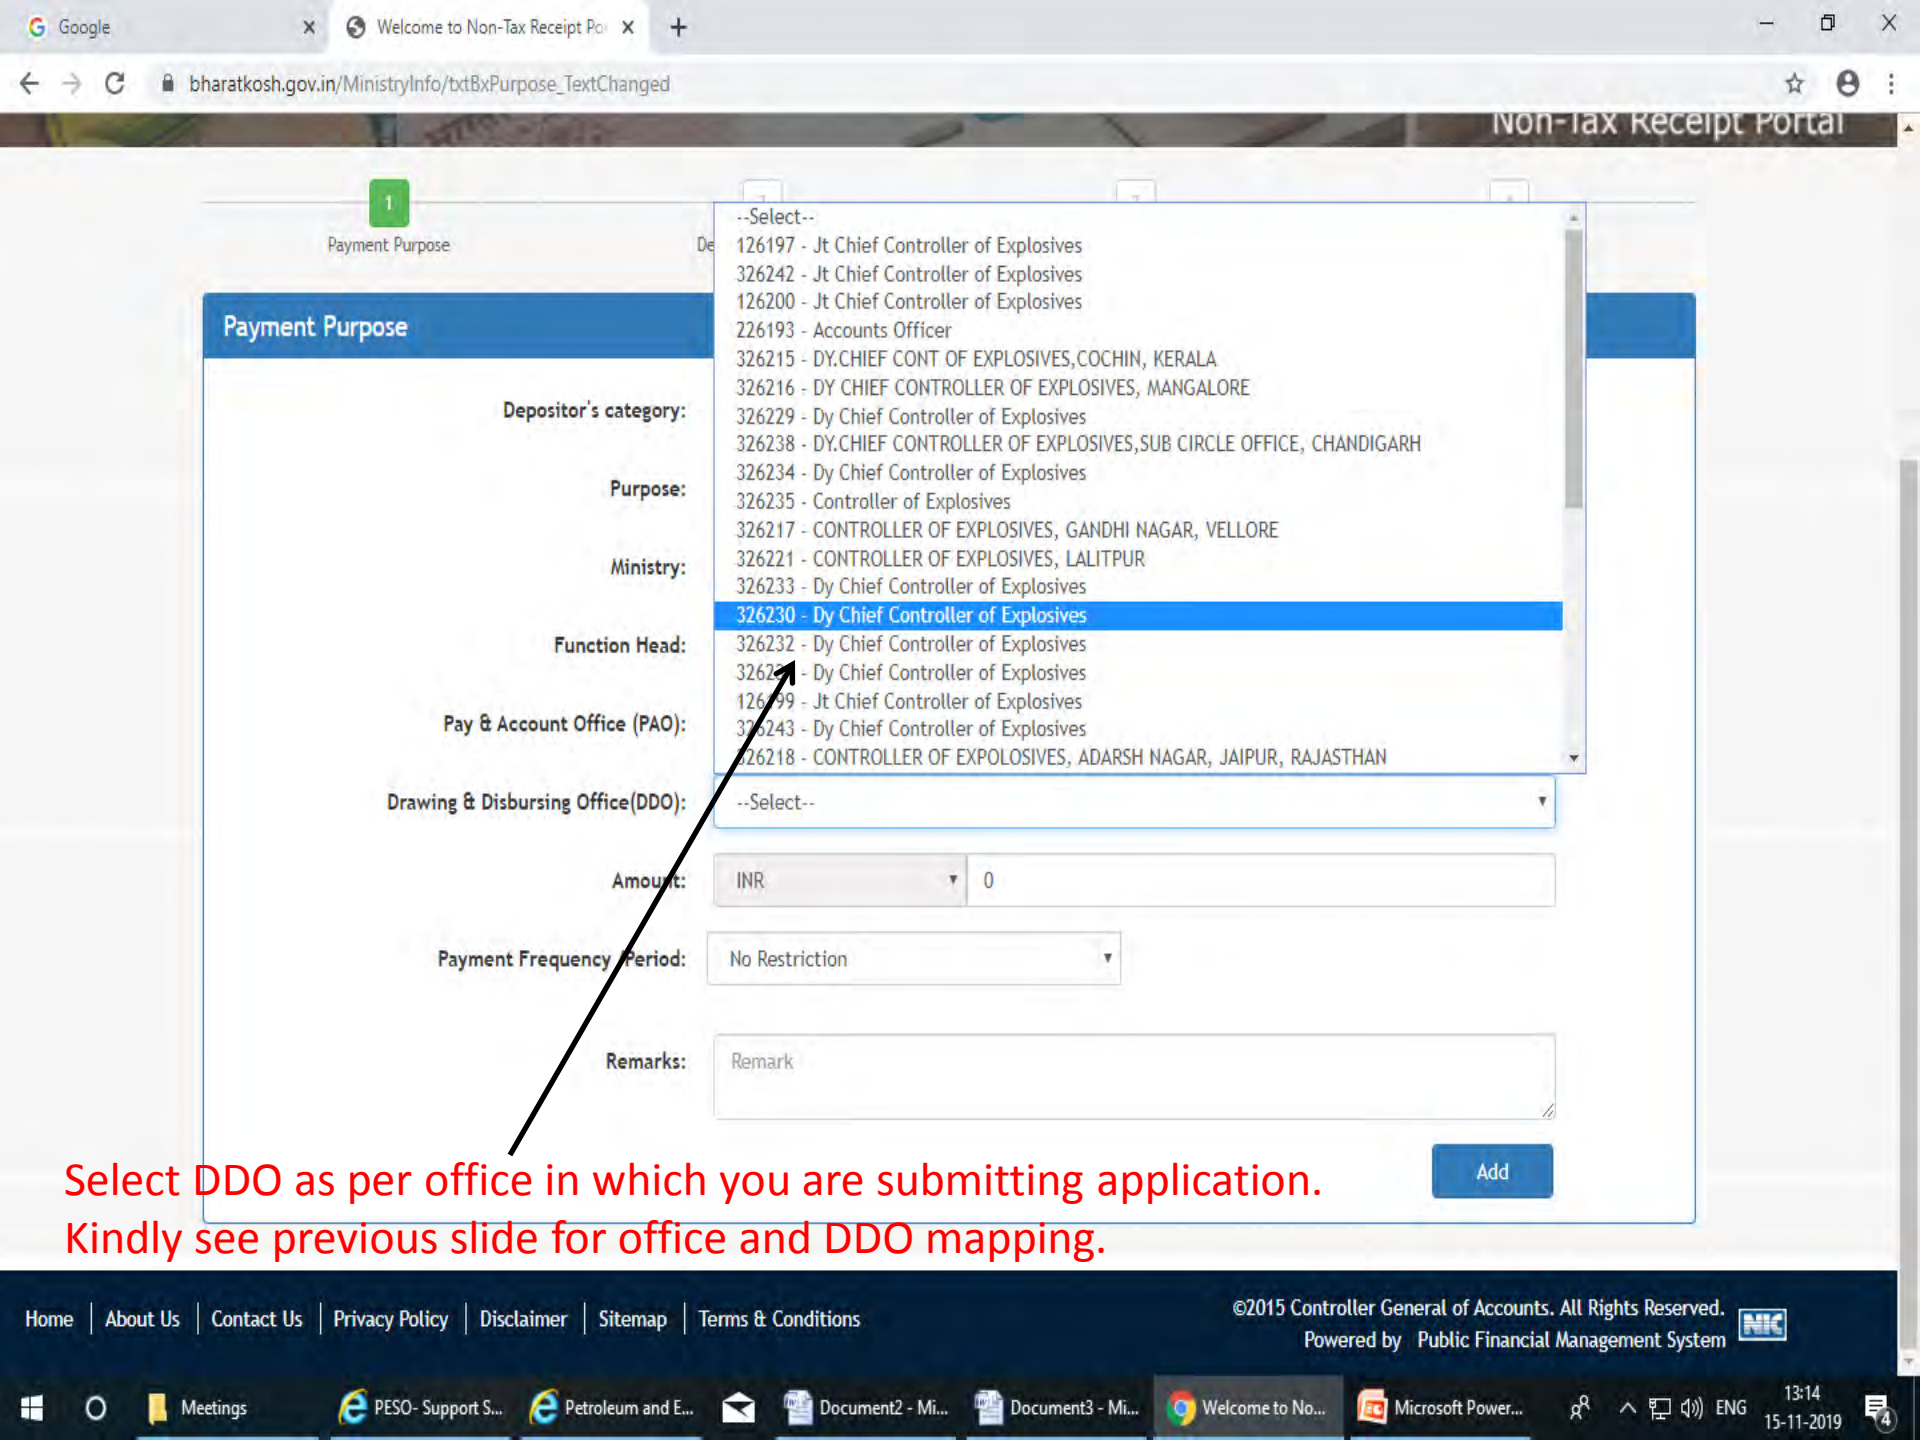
Google

Welcome to Non-Tax Receipt Po

bharatkosh.gov.in/MinistryInfo/txtBxPurpose_TextChanged

Non-Tax Receipt Portal

1

Payment Purpose

De

Payment Purpose

Depositor's category:

Purpose:

Ministry:

Function Head:

Pay & Account Office (PAO):

Drawing & Disbursing Office(DDO):

Amount:

Payment Frequency Period:

Remarks:

--Select--
126197 - Jt Chief Controller of Explosives
326242 - Jt Chief Controller of Explosives
126200 - Jt Chief Controller of Explosives
226193 - Accounts Officer
326215 - DY.CHIEF CONT OF EXPLOSIVES,COCHIN, KERALA
326216 - DY CHIEF CONTROLLER OF EXPLOSIVES, MANGALORE
326229 - Dy Chief Controller of Explosives
326238 - DY.CHIEF CONTROLLER OF EXPLOSIVES,SUB CIRCLE OFFICE, CHANDIGARH
326234 - Dy Chief Controller of Explosives
326235 - Controller of Explosives
326217 - CONTROLLER OF EXPLOSIVES, GANDHI NAGAR, VELLORE
326221 - CONTROLLER OF EXPLOSIVES, LALITPUR
326233 - Dy Chief Controller of Explosives
326230 - Dy Chief Controller of Explosives
326232 - Dy Chief Controller of Explosives
3262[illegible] - Dy Chief Controller of Explosives
126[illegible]99 - Jt Chief Controller of Explosives
3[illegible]6243 - Dy Chief Controller of Explosives
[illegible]26218 - CONTROLLER OF EXPOLOSIVES, ADARSH NAGAR, JAIPUR, RAJASTHAN

--Select--

INR

0

No Restriction

Remark

Add

Select DDO as per office in which you are submitting application.
Kindly see previous slide for office and DDO mapping.

Home | About Us | Contact Us | Privacy Policy | Disclaimer | Sitemap | Terms & Conditions

©2015 Controller General of Accounts. All Rights Reserved.
Powered by Public Financial Management System

NIC

Meetings PESO- Support S... Petroleum and E... Document2 - Mi... Document3 - Mi... Welcome to No... Microsoft Power... ENG 13:14 15-11-2019 4